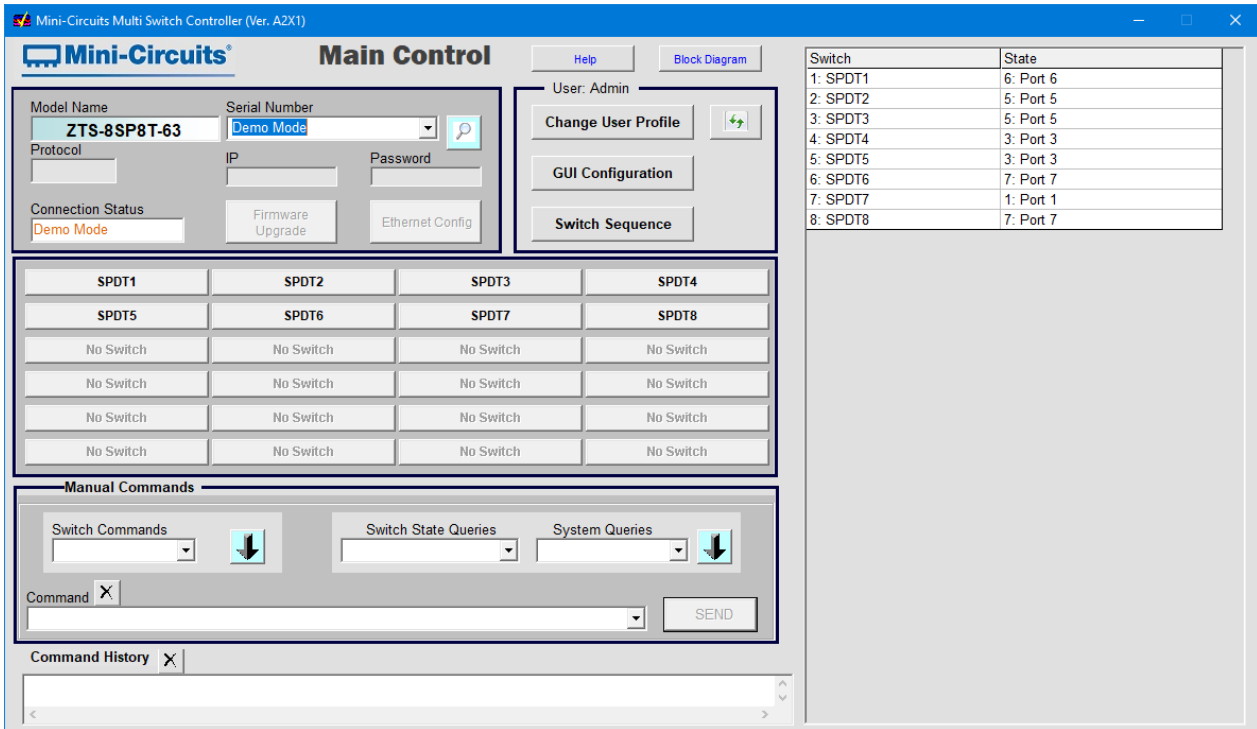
Mini-Circuits Multi Switch Controller (Ver. A2X1)

Mini-Circuits®

Main Control

Help

Block Diagram

Model Name
ZTS-8SP8T-63

Serial Number
Demo Mode

Protocol

IP

Password

Connection Status
Demo Mode

Firmware Upgrade

Ethernet Config

User: Admin

Change User Profile

GUI Configuration

Switch Sequence

| SPDT1 | SPDT2 | SPDT3 | SPDT4 |
|---|---|---|---|
| SPDT5 | SPDT6 | SPDT7 | SPDT8 |
| No Switch | No Switch | No Switch | No Switch |
| No Switch | No Switch | No Switch | No Switch |
| No Switch | No Switch | No Switch | No Switch |
| No Switch | No Switch | No Switch | No Switch |

Manual Commands

Switch Commands

Switch State Queries

System Queries

Command

SEND

Command History

| Switch | State |
|---|---|
| 1: SPDT1 | 6: Port 6 |
| 2: SPDT2 | 5: Port 5 |
| 3: SPDT3 | 5: Port 5 |
| 4: SPDT4 | 3: Port 3 |
| 5: SPDT5 | 3: Port 3 |
| 6: SPDT6 | 7: Port 7 |
| 7: SPDT7 | 1: Port 1 |
| 8: SPDT8 | 7: Port 7 |